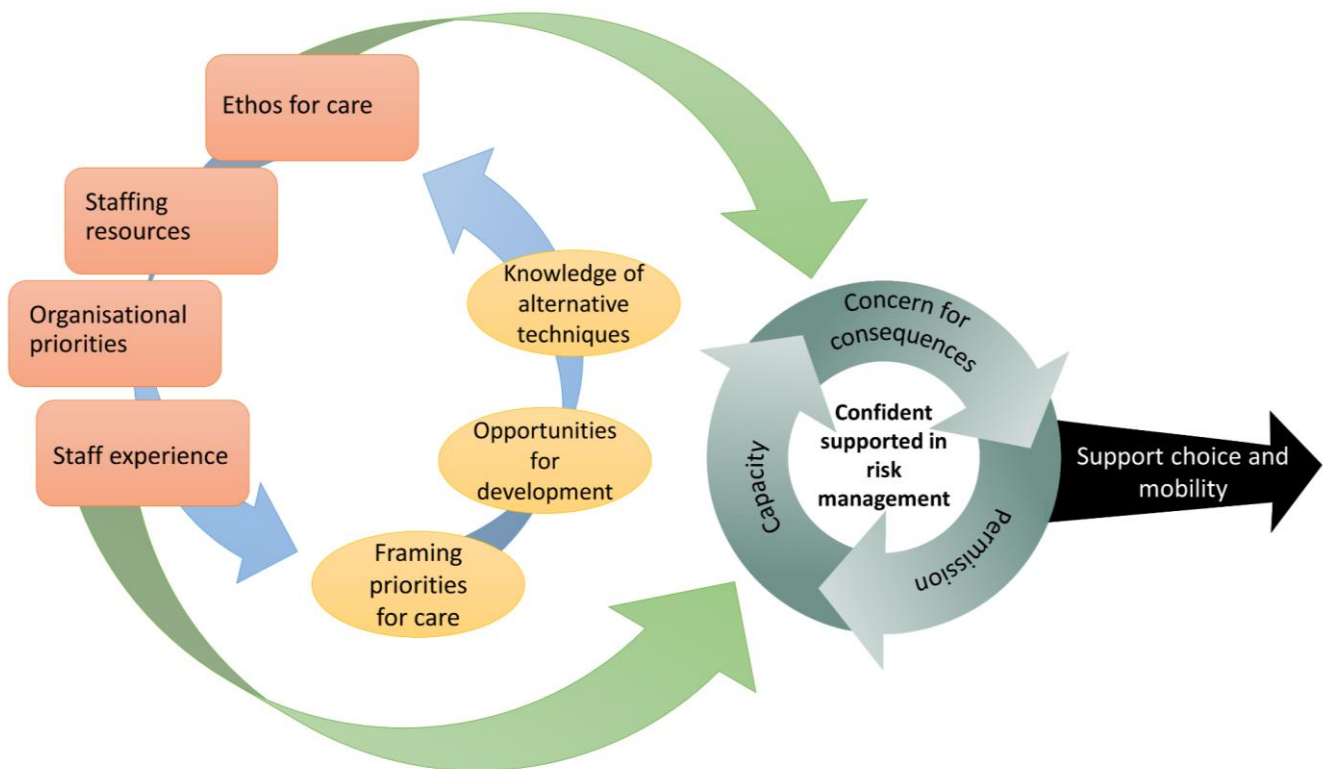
Ethos for care

Staffing resources

Organisational priorities

Staff experience

Knowledge of alternative techniques

Opportunities for development

Framing priorities for care

Concern for consequences

Capacity

Confident supported in risk management

Permission

Support choice and mobility